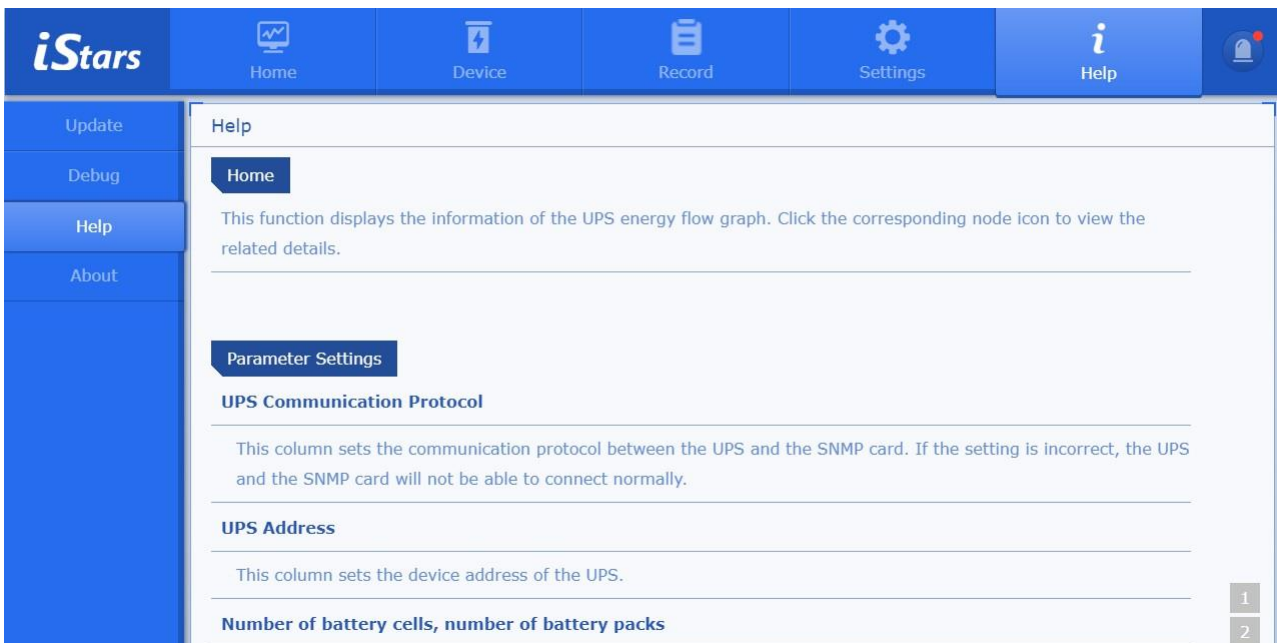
iStars

Home

Device

Record

Settings

Help

Update

Debug

Help

About

Help

Home

This function displays the information of the UPS energy flow graph. Click the corresponding node icon to view the related details.

Parameter Settings

UPS Communication Protocol

This column sets the communication protocol between the UPS and the SNMP card. If the setting is incorrect, the UPS and the SNMP card will not be able to connect normally.

UPS Address

This column sets the device address of the UPS.

Number of battery cells, number of battery packs

1

2